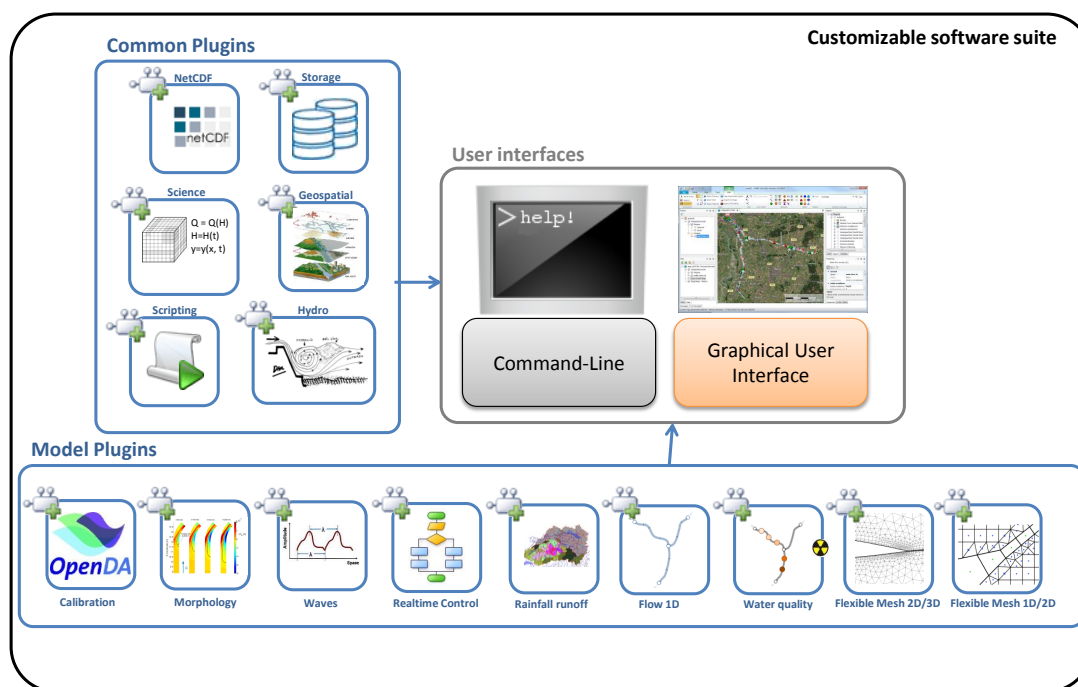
Customizable software suite

Common Plugins

NetCDF

netCDF

Storage

Science

Q = Q(H)
H=H(t)
y=y(x, t)

Geospatial

Scripting

Hydro

User interfaces

>help!

Command-Line

Graphical User Interface

Model Plugins

OpenDA

Calibration

Morphology

Waves

Realtime Control

Rainfall runoff

Flow 1D

Water quality

Flexible Mesh 2D/3D

Flexible Mesh 1D/2D